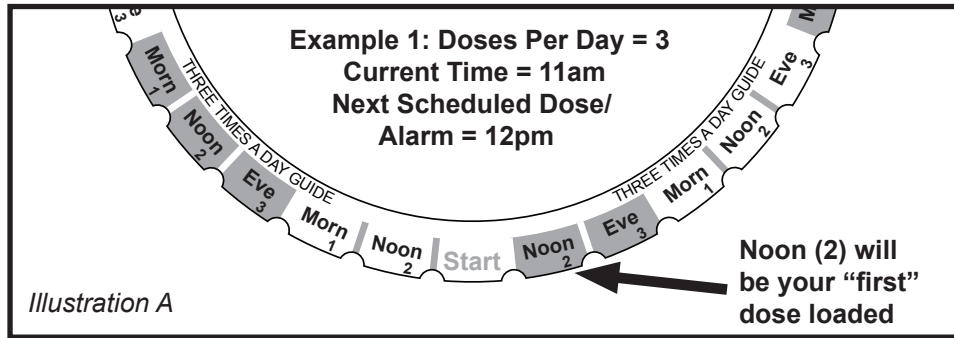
Example 1: Doses Per Day = 3
Current Time = 11am
Next Scheduled Dose/
Alarm = 12pm

3
Morn 1
THREE TIMES A DAY GUIDE
Noon 2
Eve 3
THREE TIMES A DAY GUIDE
Morn 1
Noon 2
Start
Noon 2
Eve 3
THREE TIMES A DAY GUIDE
Morn 1
Noon 2
Eve 3
M

Noon (2) will be your "first" dose loaded

Illustration A